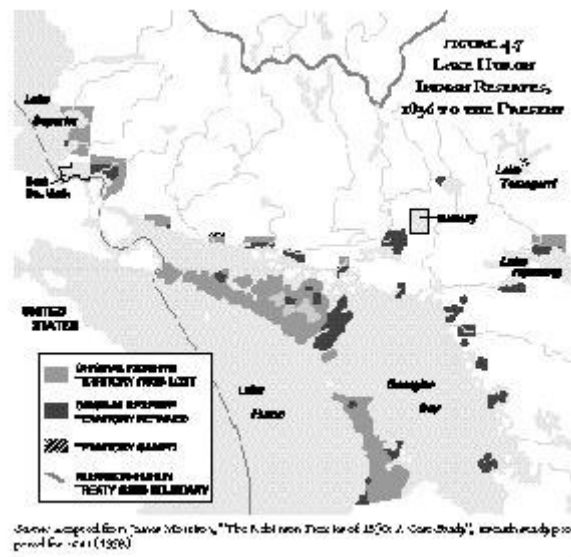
FIGURE 4.7
LAKE HURON
INDIAN RESERVES,
1856 TO THE PRESENT

Lake Superior

Sault Ste. Marie

Lake Temagami

SUDBURY

Lake Nipissing

UNITED STATES

Lake Huron

Georgian Bay

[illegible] TERRITORY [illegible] LOST

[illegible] TERRITORY RETAINED

TERRITORY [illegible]

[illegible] TREATY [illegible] BOUNDARY

Source: adapted from James Morrison, "The Robinson Treaties of 1850: A Case Study", research study prepared for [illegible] (1996)